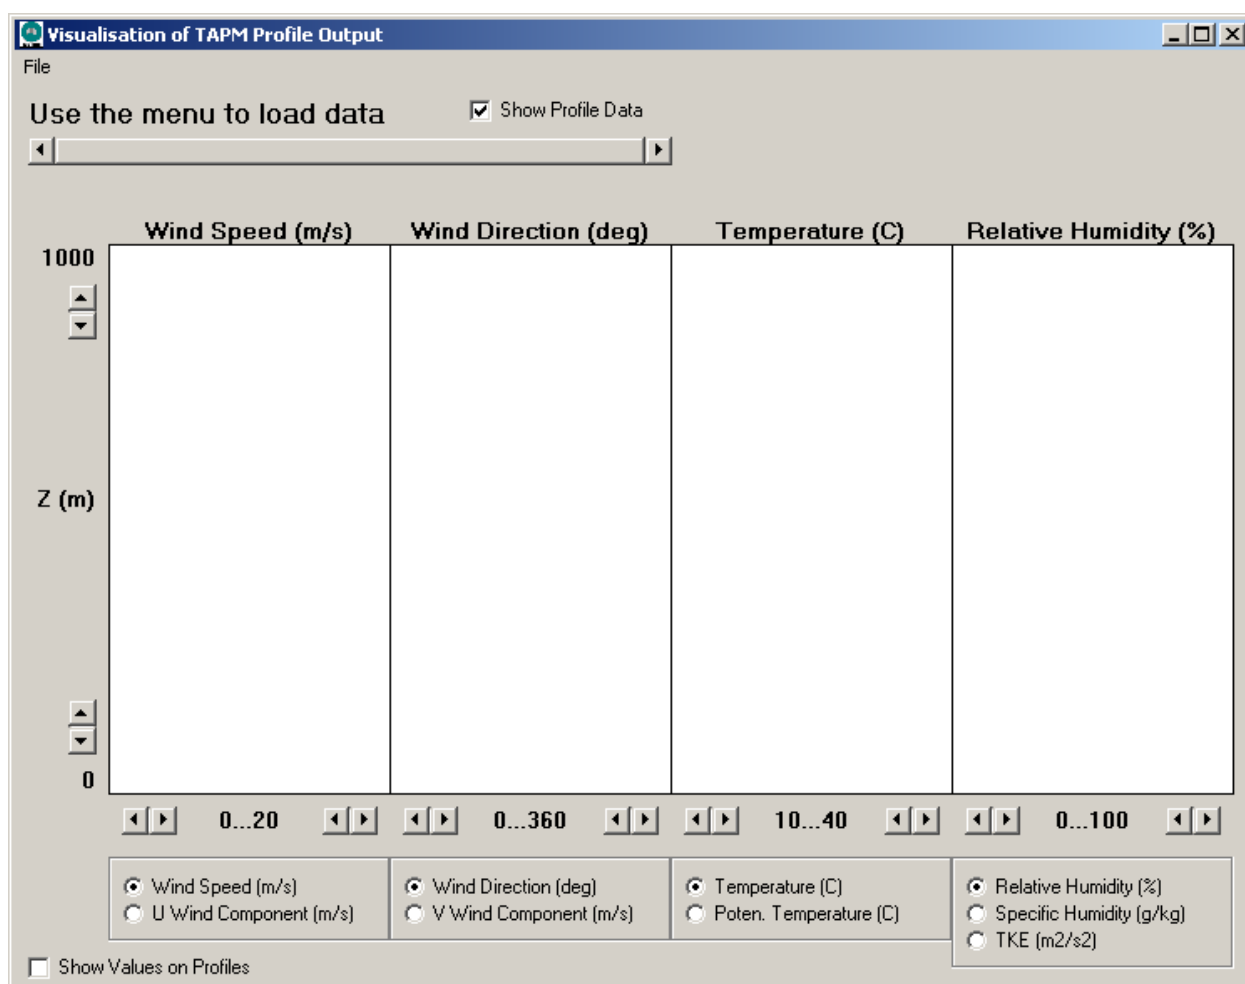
Visualisation of TAPM Profile Output

File

Use the menu to load data

Show Profile Data

Wind Speed (m/s)

Wind Direction (deg)

Temperature (C)

Relative Humidity (%)

1000

Z (m)

0

0...20

0...360

10...40

0...100

Wind Speed (m/s)
U Wind Component (m/s)

Wind Direction (deg)
V Wind Component (m/s)

Temperature (C)
Poten. Temperature (C)

Relative Humidity (%)
Specific Humidity (g/kg)
TKE (m2/s2)

Show Values on Profiles